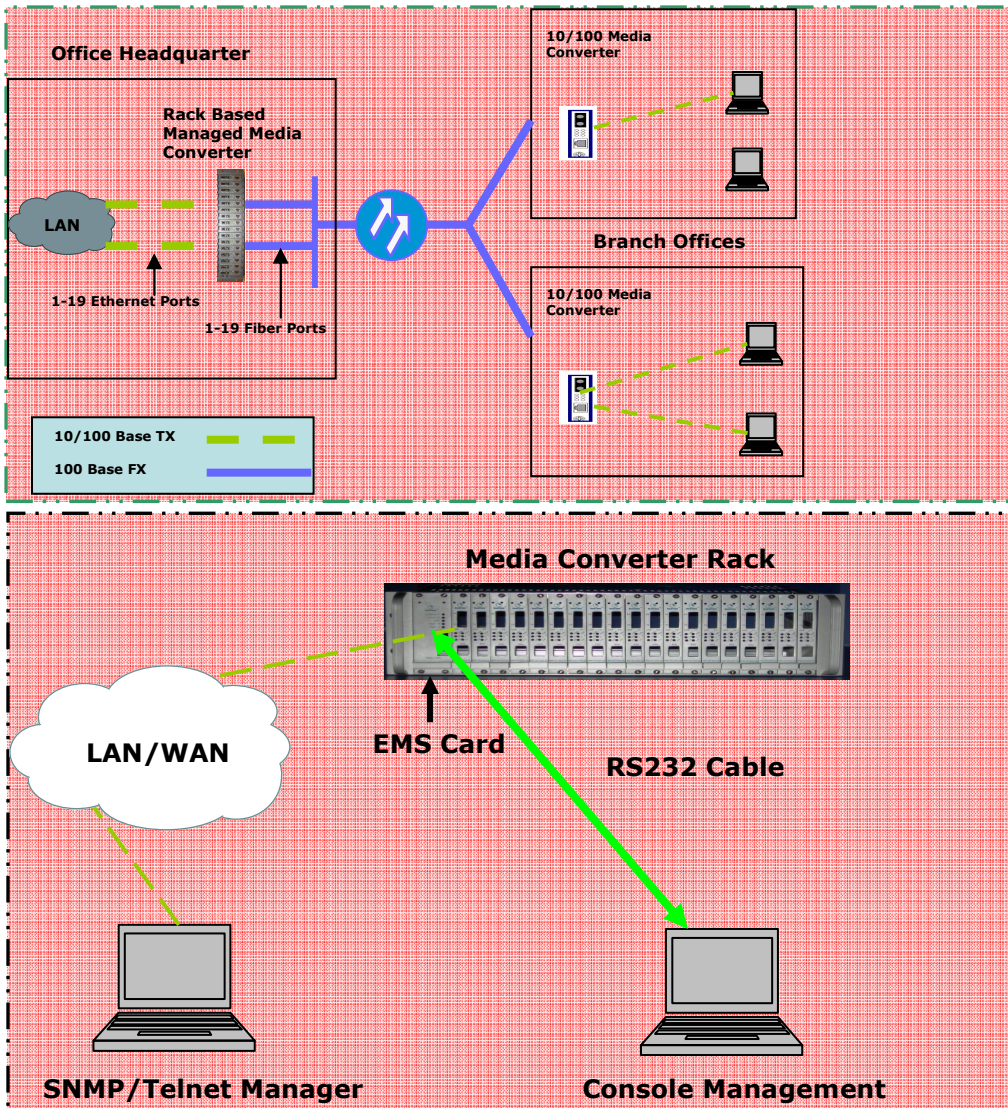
Office Headquarter

Rack Based Managed Media Converter

LAN

1-19 Ethernet Ports

1-19 Fiber Ports

10/100 Media Converter

Branch Offices

10/100 Media Converter

10/100 Base TX

100 Base FX

Media Converter Rack

LAN/WAN

EMS Card

RS232 Cable

SNMP/Telnet Manager

Console Management